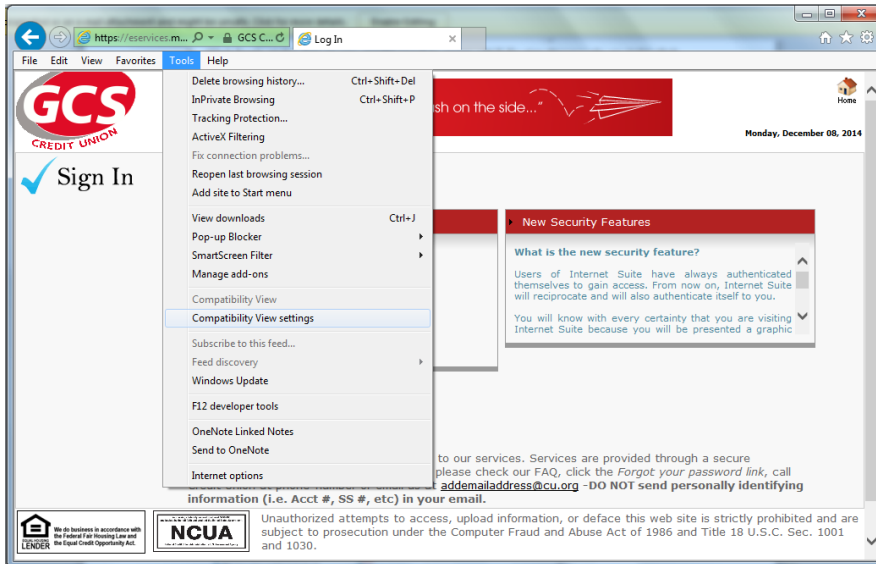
https://eservices.m... GCS C... Log In

File Edit View Favorites Tools Help

GCS CREDIT UNION

Sign In

...sh on the side..."

Home

Monday, December 08, 2014

Delete browsing history... Ctrl+Shift+Del
InPrivate Browsing Ctrl+Shift+P
Tracking Protection...
ActiveX Filtering
Fix connection problems...
Reopen last browsing session
Add site to Start menu

View downloads Ctrl+J
Pop-up Blocker
SmartScreen Filter
Manage add-ons

Compatibility View
Compatibility View settings

Subscribe to this feed...
Feed discovery
Windows Update

F12 developer tools

OneNote Linked Notes
Send to OneNote

Internet options

New Security Features

What is the new security feature?

Users of Internet Suite have always authenticated themselves to gain access. From now on, Internet Suite will reciprocate and will also authenticate itself to you.

You will know with every certainty that you are visiting Internet Suite because you will be presented a graphic

to our services. Services are provided through a secure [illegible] please check our FAQ, click the *Forgot your password link*, call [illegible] addemailaddress@cu.org -DO NOT send personally identifying information (i.e. Acct #, SS #, etc) in your email.

EQUAL HOUSING LENDER We do business in accordance with the Federal Fair Housing Law and the Equal Credit Opportunity Act.

NCUA

Unauthorized attempts to access, upload information, or deface this web site is strictly prohibited and are subject to prosecution under the Computer Fraud and Abuse Act of 1986 and Title 18 U.S.C. Sec. 1001 and 1030.